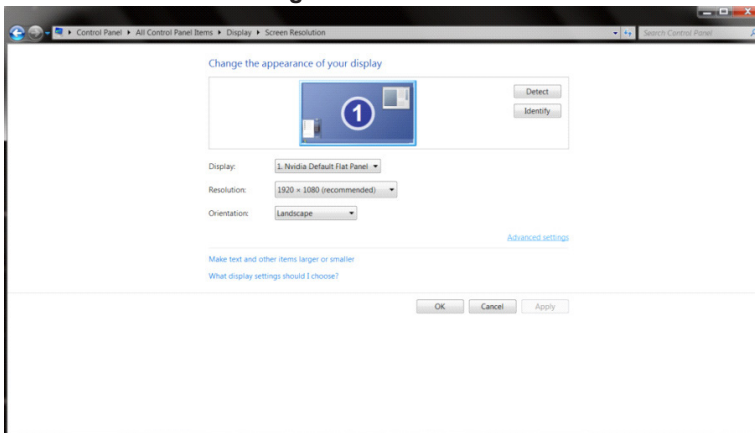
Control Panel ▸ All Control Panel Items ▸ Display ▸ Screen Resolution

Search Control Panel

Change the appearance of your display

1

Detect

Identify

Display: 1. Nvidia Default Flat Panel

Resolution: 1920 × 1080 (recommended)

Orientation: Landscape

Advanced settings

Make text and other items larger or smaller

What display settings should I choose?

OK Cancel Apply